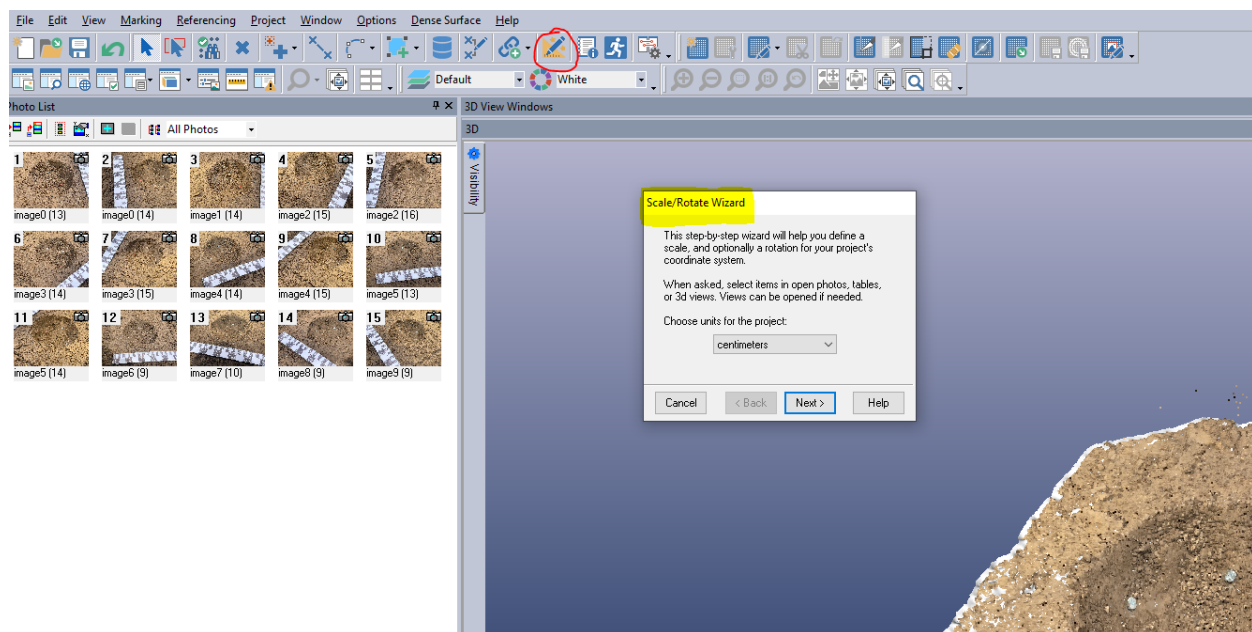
File Edit View Marking Referencing Project Window Options Dense Surface Help

Default White

Photo List

All Photos

1 image0 (13)
2 image0 (14)
3 image1 (14)
4 image2 (15)
5 image2 (16)
6 image3 (14)
7 image3 (15)
8 image4 (14)
9 image4 (15)
10 image5 (13)
11 image5 (14)
12 image6 (9)
13 image7 (10)
14 image8 (9)
15 image9 (9)

3D View Windows

3D

Visibility

Scale/Rotate Wizard

This step-by-step wizard will help you define a scale, and optionally a rotation for your project's coordinate system.

When asked, select items in open photos, tables, or 3d views. Views can be opened if needed.

Choose units for the project:

centimeters

Cancel < Back Next > Help